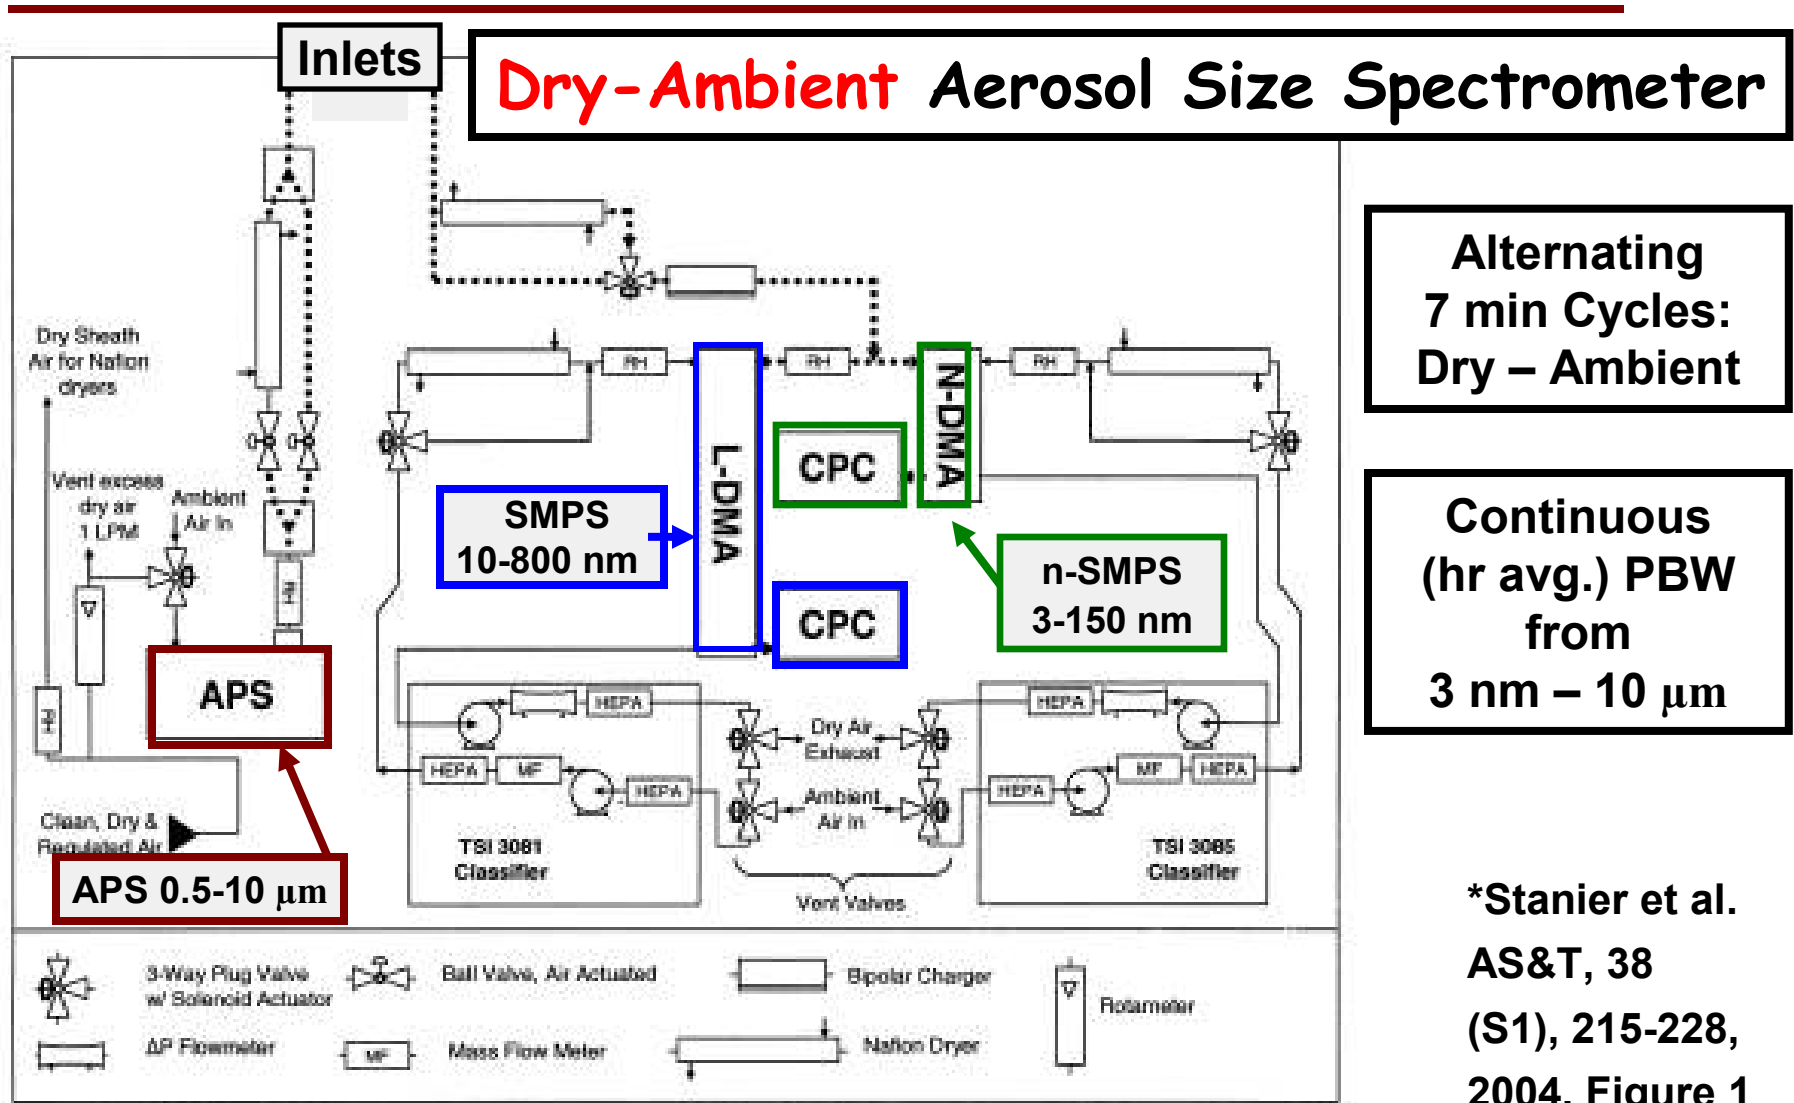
Inlets

Dry-Ambient Aerosol Size Spectrometer

Alternating 7 min Cycles: Dry – Ambient

Continuous (hr avg.) PBW from 3 nm – 10 $\mu$m

*Stanier et al. AS&T, 38 (S1), 215-228, 2004, Figure 1

Dry Sheath Air for Nafion dryers

Vent excess dry air 1 LPM

Ambient Air In

RH

RH

RH

RH

L-DMA

N-DMA

CPC

CPC

SMPS 10-800 nm

n-SMPS 3-150 nm

APS

APS 0.5-10 $\mu$m

Clean, Dry & Regulated Air

HEPA

HEPA

MF

HEPA

Dry Air Exhaust

Ambient Air In

HEPA

HEPA

MF

HEPA

TSI 3081 Classifier

TSI 3085 Classifier

Vent Valves

3-Way Plug Valve w/ Solenoid Actuator

Ball Valve, Air Actuated

Bipolar Charger

Rotameter

ΔP Flowmeter

MF

Mass Flow Meter

Nafion Dryer